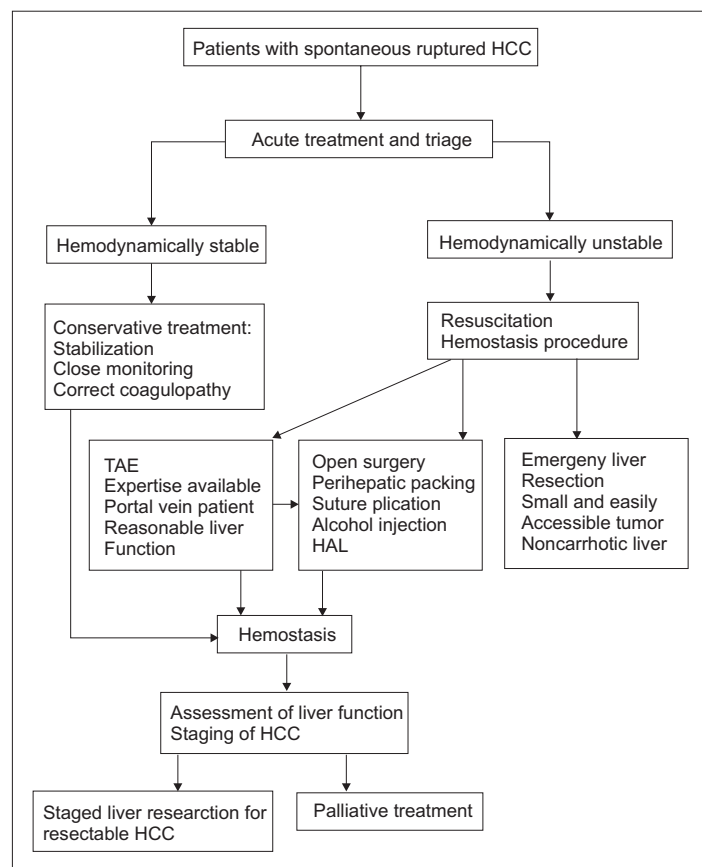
Patients with spontaneous ruptured HCC

Acute treatment and triage

Hemodynamically stable

Hemodynamically unstable

Conservative treatment:
Stabilization
Close monitoring
Correct coagulopathy

Resuscitation
Hemostasis procedure

TAE
Expertise available
Portal vein patient
Reasonable liver
Function

Open surgery
Perihepatic packing
Suture plication
Alcohol injection
HAL

Emergeny liver
Resection
Small and easily
Accessible tumor
Noncarrhotic liver

Hemostasis

Assessment of liver function
Staging of HCC

Staged liver researction for resectable HCC

Palliative treatment